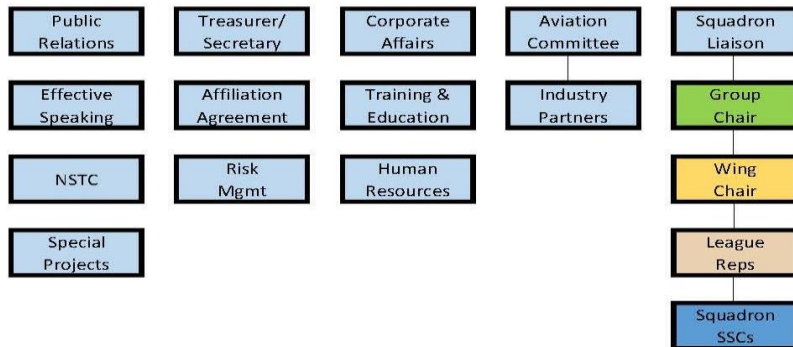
Public Relations

Effective Speaking

NSTC

Special Projects

Treasurer/ Secretary

Affiliation Agreement

Risk Mgmt

Corporate Affairs

Training & Education

Human Resources

Aviation Committee

Industry Partners

Squadron Liaison

Group Chair

Wing Chair

League Reps

Squadron SSCs